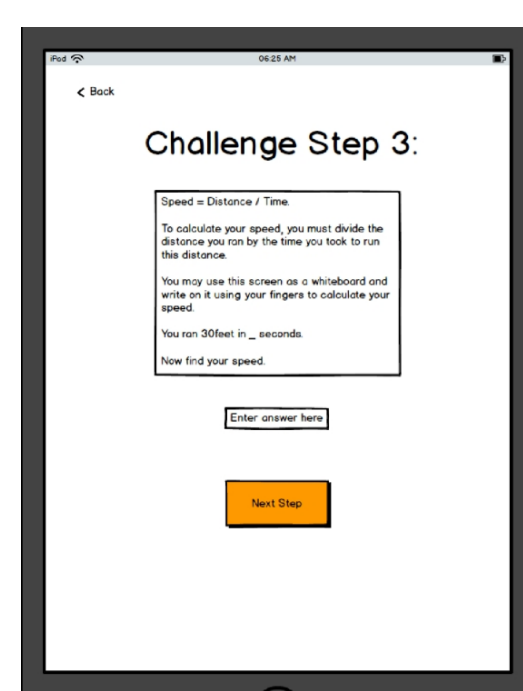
iPad

06:25 AM

< Back

Challenge Step 3:

Speed = Distance / Time.

To calculate your speed, you must divide the distance you ran by the time you took to run this distance.

You may use this screen as a whiteboard and write on it using your fingers to calculate your speed.

You ran 30feet in _ seconds.

Now find your speed.

Enter answer here

Next Step